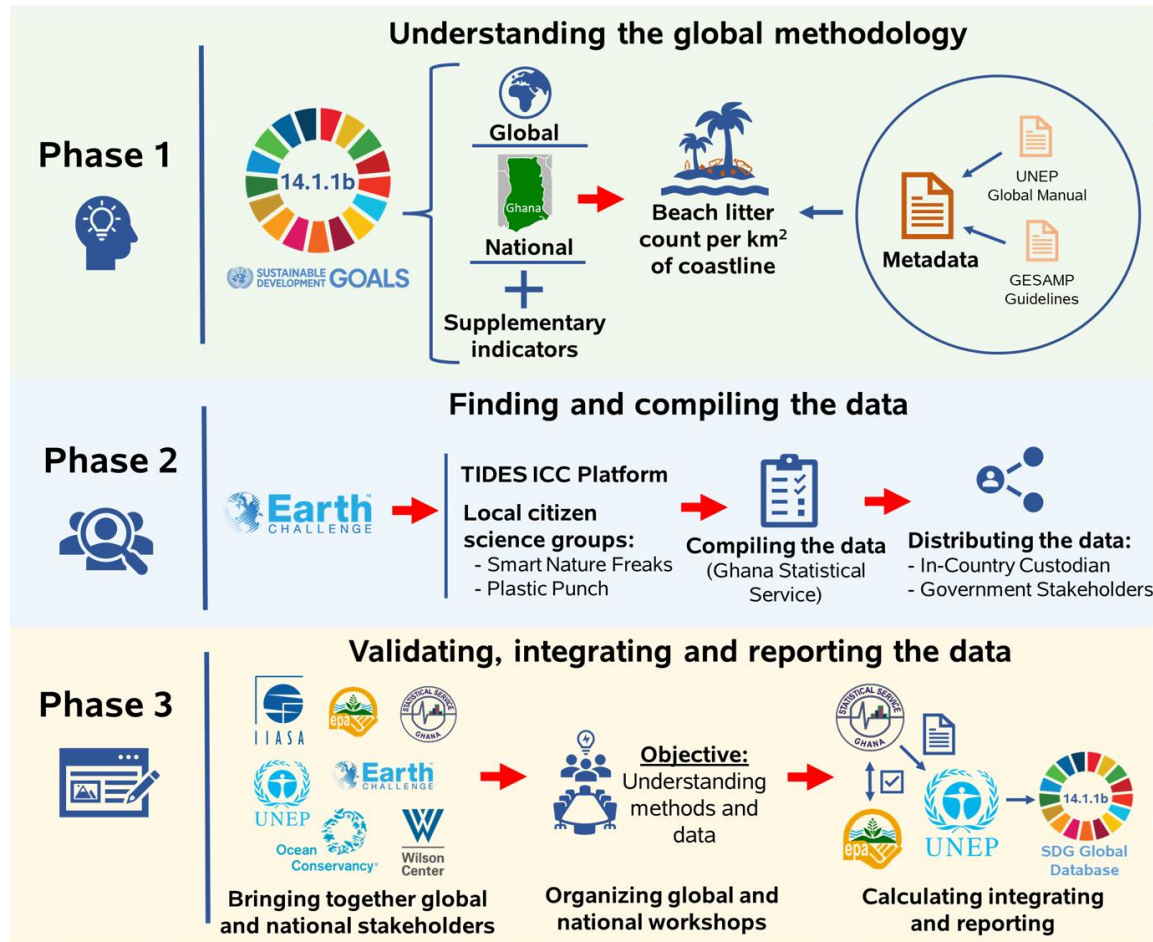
Understanding the global methodology

Phase 1

14.1.1b

SUSTAINABLE DEVELOPMENT GOALS

Global

Ghana

National

+

Supplementary indicators

Beach litter count per km$^2$ of coastline

Metadata

UNEP Global Manual

GESAMP Guidelines

Finding and compiling the data

Phase 2

Earth CHALLENGE

TIDES ICC Platform

Local citizen science groups:
- Smart Nature Freaks
- Plastic Punch

Compiling the data (Ghana Statistical Service)

Distributing the data:
- In-Country Custodian
- Government Stakeholders

Validating, integrating and reporting the data

Phase 3

IIASA

epa

STATISTICAL SERVICE GHANA

UNEP

Earth CHALLENGE

Ocean Conservancy

Wilson Center

Bringing together global and national stakeholders

Objective: Understanding methods and data

Organizing global and national workshops

STATISTICAL SERVICE GHANA

epa

UNEP

14.1.1b

SDG Global Database

Calculating integrating and reporting